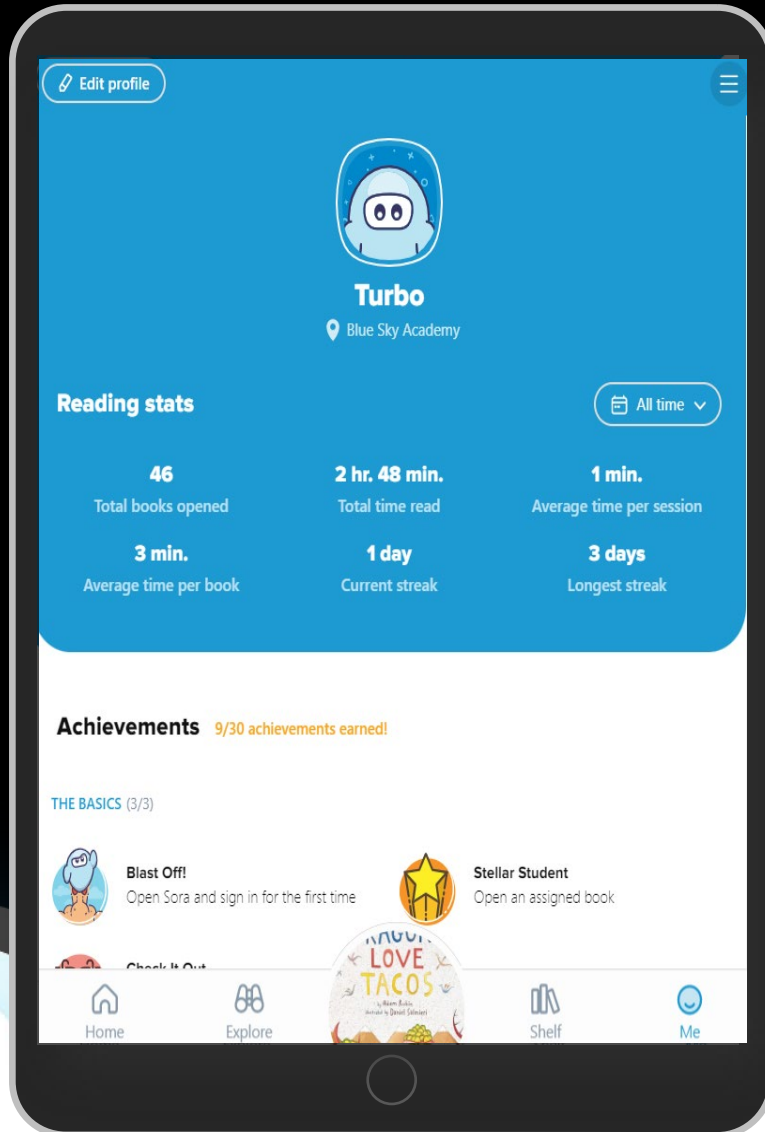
Edit profile

Turbo

Blue Sky Academy

Reading stats

All time

46
Total books opened

2 hr. 48 min.
Total time read

1 min.
Average time per session

3 min.
Average time per book

1 day
Current streak

3 days
Longest streak

Achievements 9/30 achievements earned!

THE BASICS (3/3)

Blast Off!
Open Sora and sign in for the first time

Stellar Student
Open an assigned book

Check It Out

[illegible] LOVE TACOS

Home Explore Shelf Me